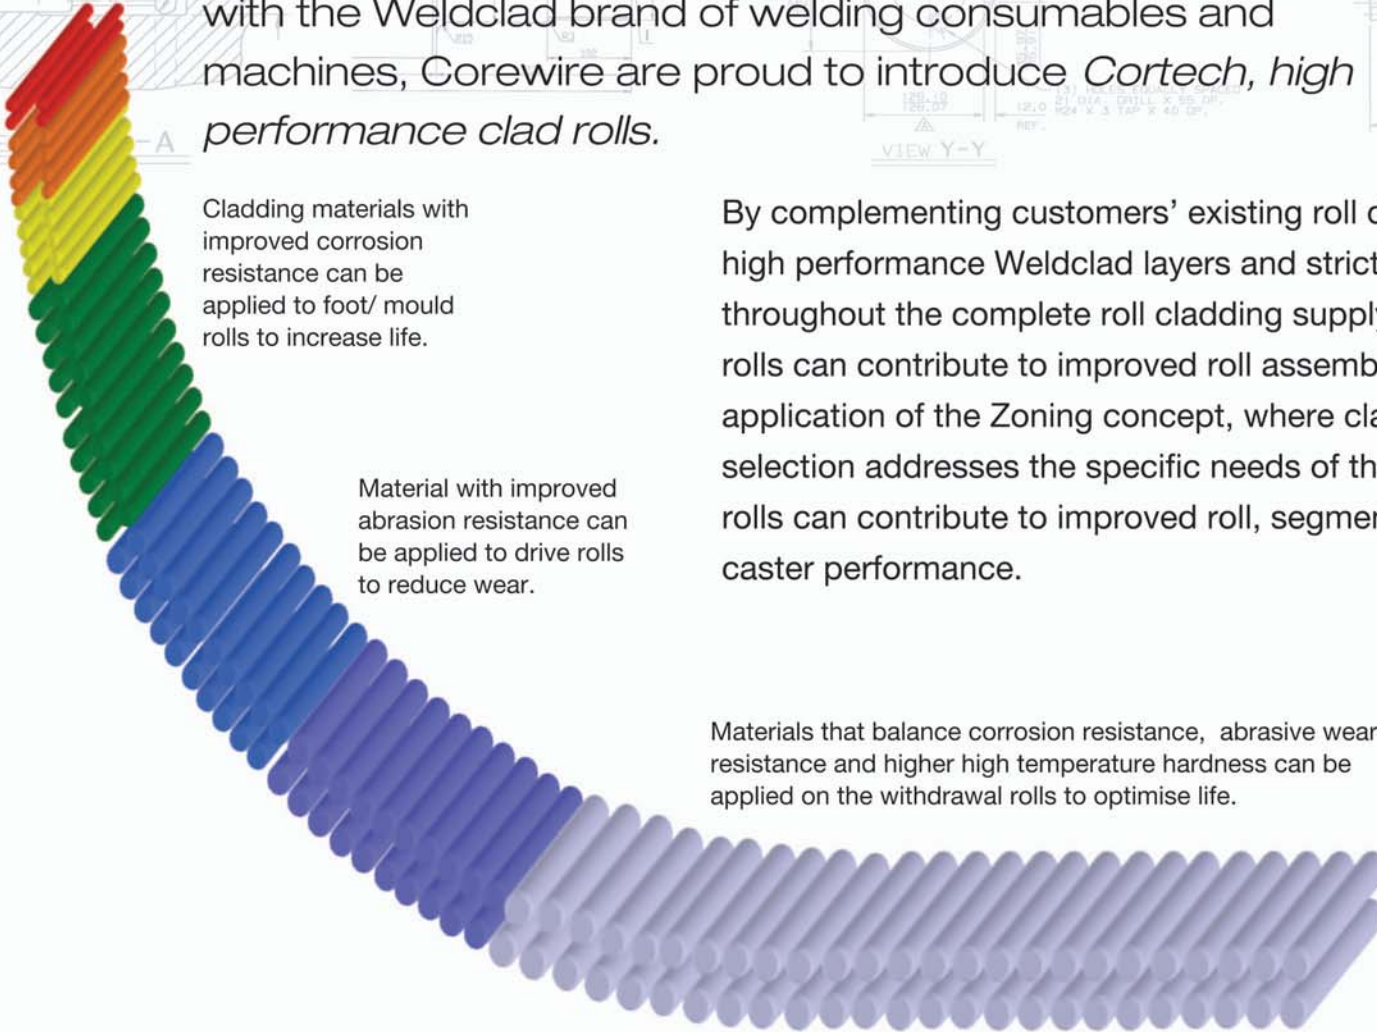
with the Weldclad brand of welding consumables and machines, Corewire are proud to introduce *Cortech, high performance clad rolls.*

VIEW Y-Y

Cladding materials with improved corrosion resistance can be applied to foot/ mould rolls to increase life.

By complementing customers' existing roll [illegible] high performance Weldclad layers and strict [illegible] throughout the complete roll cladding suppl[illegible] rolls can contribute to improved roll assemb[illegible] application of the Zoning concept, where cl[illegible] selection addresses the specific needs of th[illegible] rolls can contribute to improved roll, segme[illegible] caster performance.

Material with improved abrasion resistance can be applied to drive rolls to reduce wear.

Materials that balance corrosion resistance, abrasive wear resistance and higher high temperature hardness can be applied on the withdrawal rolls to optimise life.